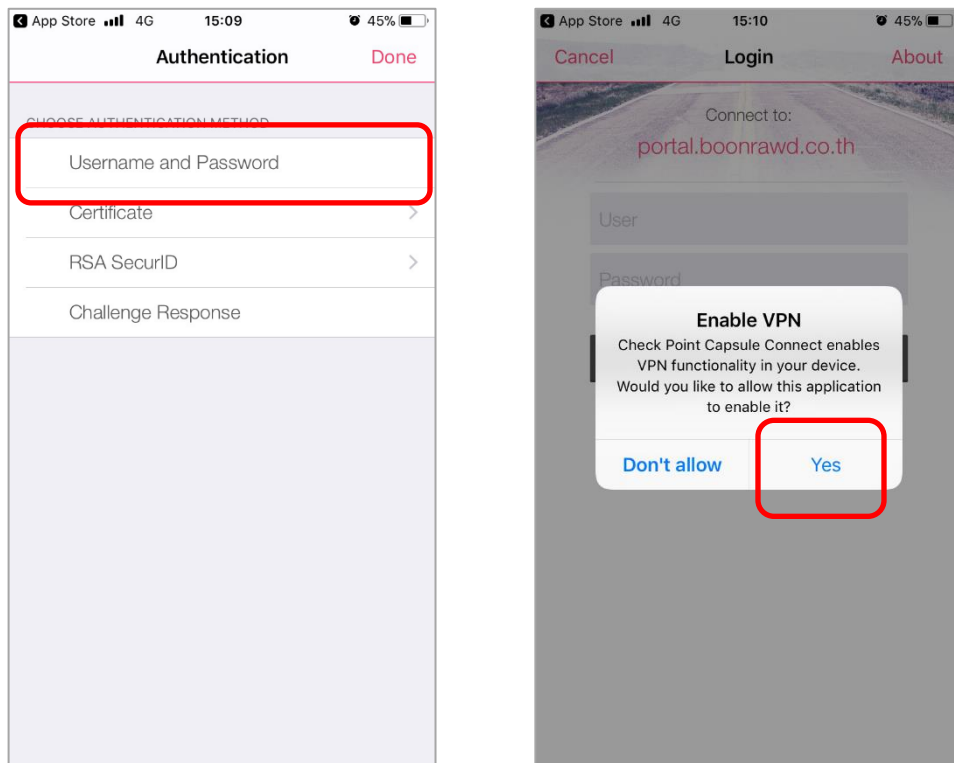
App Store 4G 15:09 45%

Authentication Done

CHOOSE AUTHENTICATION METHOD

Username and Password

Certificate

RSA SecurID

Challenge Response

App Store 4G 15:10 45%

Cancel Login About

Connect to:

portal.boonrawd.co.th

User

Password

Enable VPN

Check Point Capsule Connect enables VPN functionality in your device. Would you like to allow this application to enable it?

Don't allow Yes